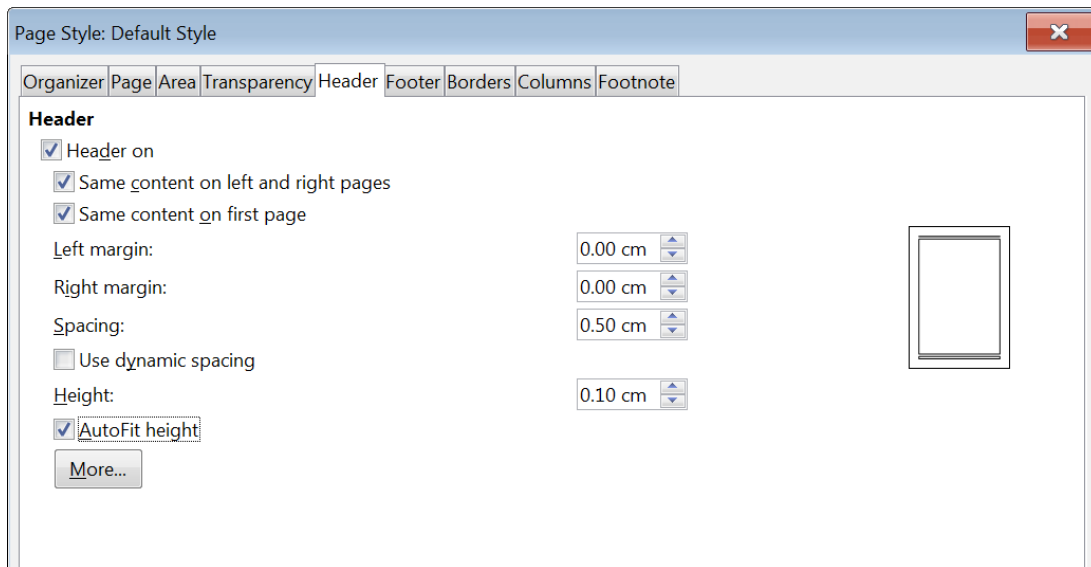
Page Style: Default Style

Organizer Page Area Transparency Header Footer Borders Columns Footnote

Header

Header on

Same content on left and right pages

Same content on first page

Left margin: 0.00 cm

Right margin: 0.00 cm

Spacing: 0.50 cm

Use dynamic spacing

Height: 0.10 cm

AutoFit height

More...